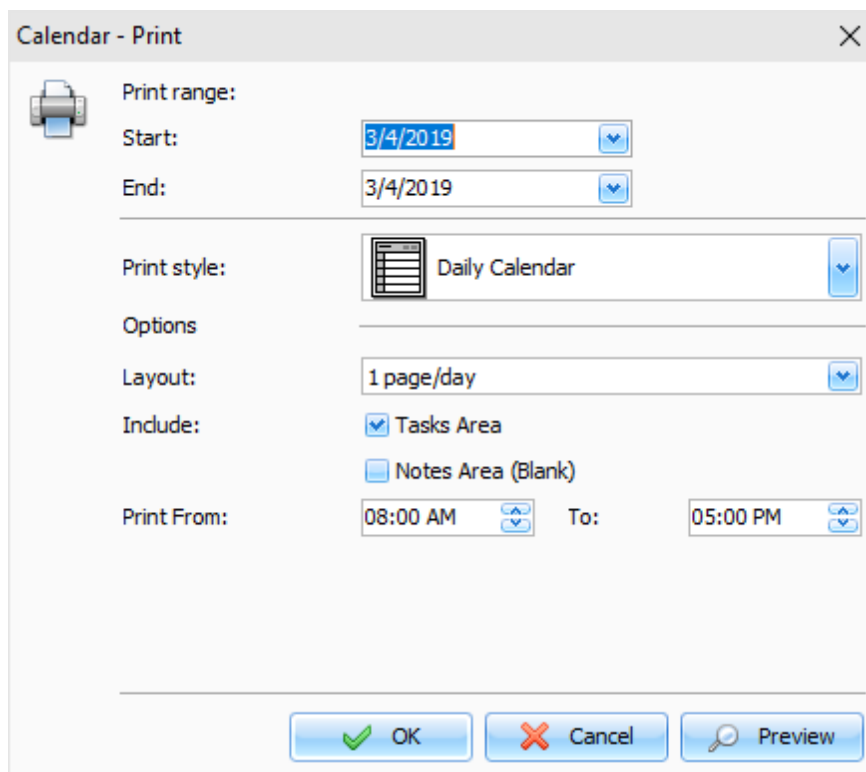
Calendar - Print

Print range:

Start: 3/4/2019

End: 3/4/2019

Print style: Daily Calendar

Options

Layout: 1 page/day

Include: Tasks Area

Notes Area (Blank)

Print From: 08:00 AM To: 05:00 PM

OK Cancel Preview